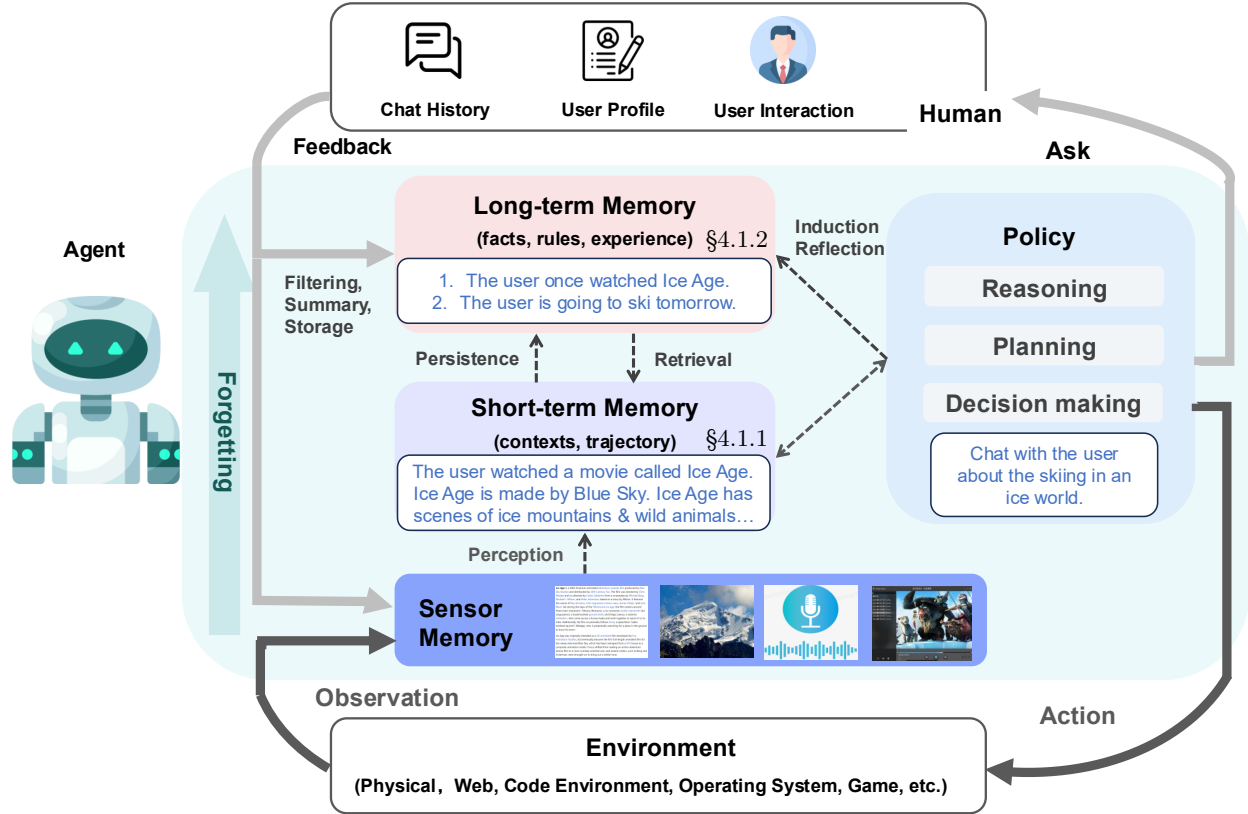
Chat History

User Profile

User Interaction

Human

Feedback

Ask

Agent

Long-term Memory

(facts, rules, experience) §4.1.2

1. The user once watched Ice Age.
2. The user is going to ski tomorrow.

Induction
Reflection

Policy

Reasoning

Planning

Decision making

Chat with the user about the skiing in an ice world.

Filtering,
Summary,
Storage

Forgetting

Persistence

Retrieval

Short-term Memory

(contexts, trajectory) §4.1.1

The user watched a movie called Ice Age. Ice Age is made by Blue Sky. Ice Age has scenes of ice mountains & wild animals...

Perception

Sensor Memory

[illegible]

Observation

Action

Environment

(Physical, Web, Code Environment, Operating System, Game, etc.)